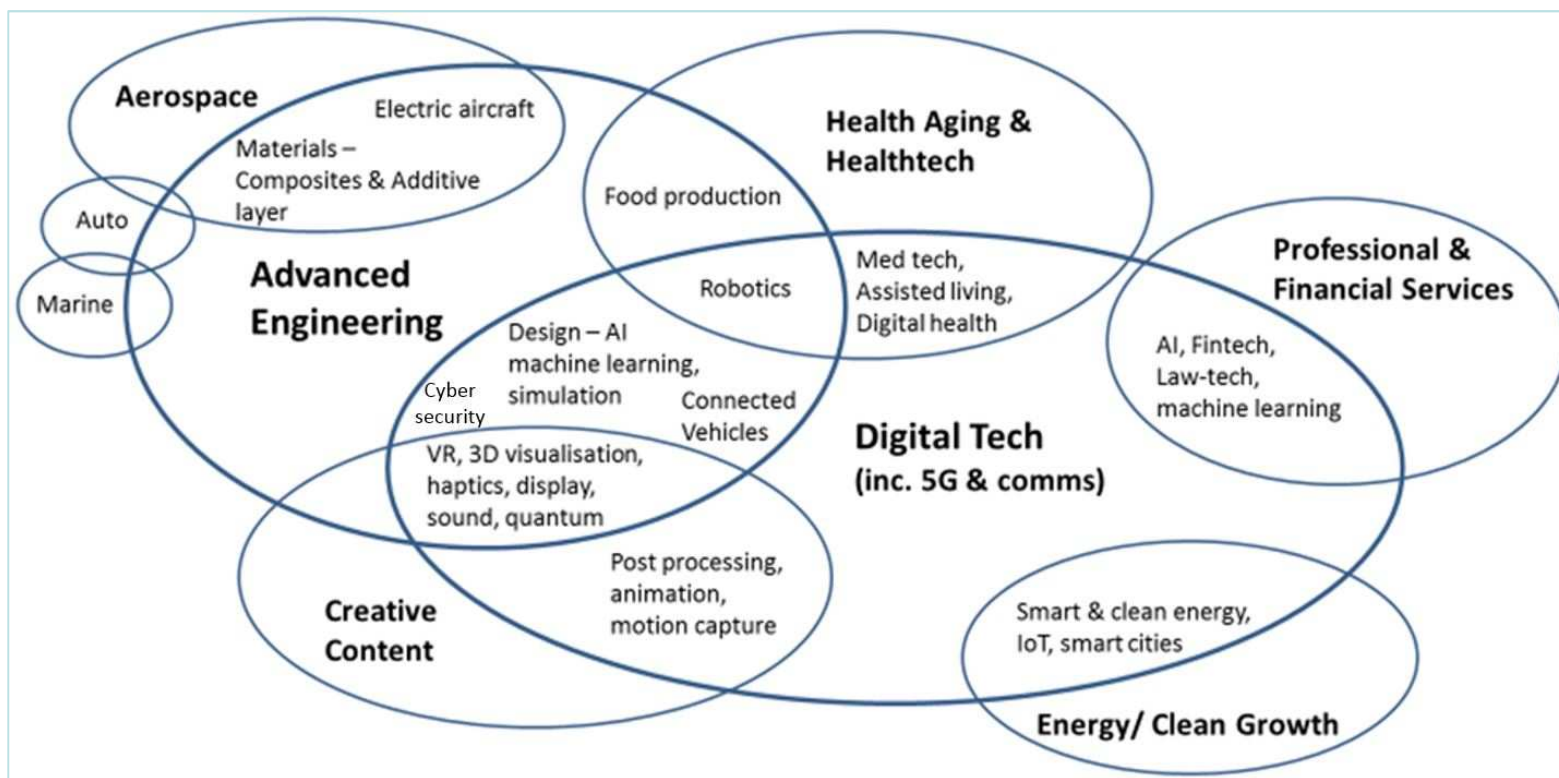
Aerospace

Electric aircraft

Materials – Composites & Additive layer

Health Aging & Healthtech

Food production

Auto

Marine

Advanced Engineering

Robotics

Med tech, Assisted living, Digital health

Professional & Financial Services

Design – AI machine learning, simulation

Cyber security

Connected Vehicles

AI, Fintech, Law-tech, machine learning

Digital Tech (inc. 5G & comms)

VR, 3D visualisation, haptics, display, sound, quantum

Post processing, animation, motion capture

Creative Content

Smart & clean energy, IoT, smart cities

Energy/ Clean Growth